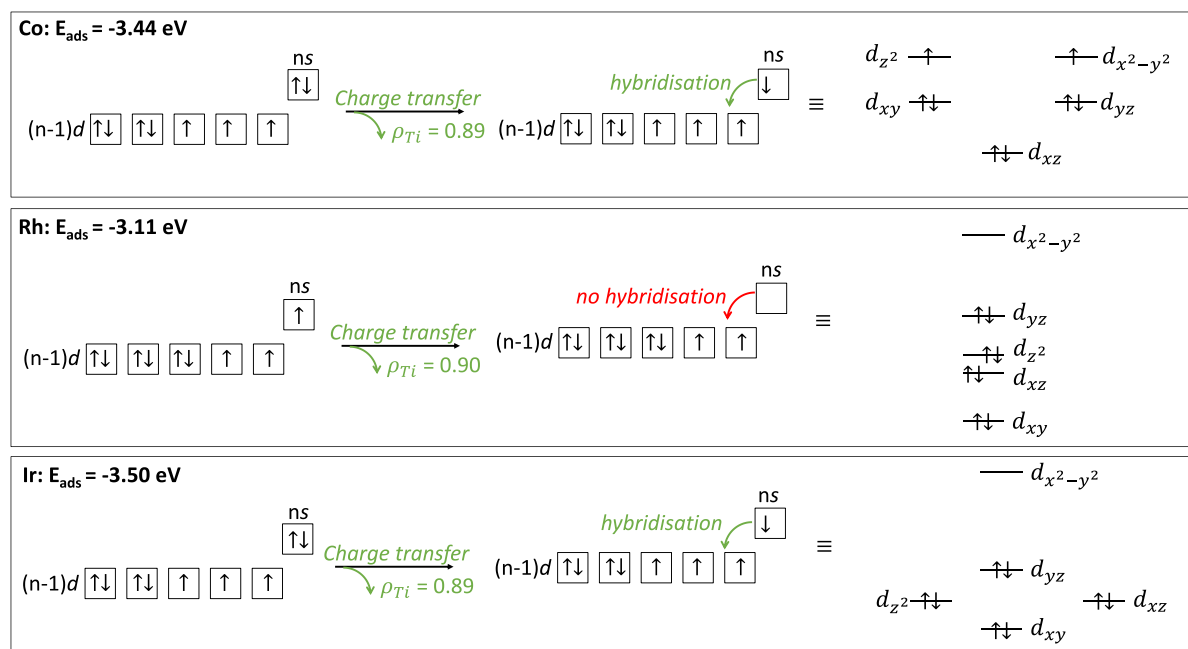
Co: $E_{ads}$ = -3.44 eV

ns
↑↓
(n-1)d ↑↓ ↑↓ ↑ ↑ ↑

Charge transfer
$\rho_{Ti}$ = 0.89

hybridisation
ns
↓
(n-1)d ↑↓ ↑↓ ↑ ↑ ↑

≡

$d_{z^2}$ ↑
↑ $d_{x^2-y^2}$
$d_{xy}$ ↑↓
↑↓ $d_{yz}$
↑↓ $d_{xz}$

Rh: $E_{ads}$ = -3.11 eV

ns
↑
(n-1)d ↑↓ ↑↓ ↑↓ ↑ ↑

Charge transfer
$\rho_{Ti}$ = 0.90

no hybridisation
ns
(n-1)d ↑↓ ↑↓ ↑↓ ↑ ↑

≡

$d_{x^2-y^2}$
↑↓ $d_{yz}$
↑↓ $d_{z^2}$
↑↓ $d_{xz}$
↑↓ $d_{xy}$

Ir: $E_{ads}$ = -3.50 eV

ns
↑↓
(n-1)d ↑↓ ↑↓ ↑ ↑ ↑

Charge transfer
$\rho_{Ti}$ = 0.89

hybridisation
ns
↓
(n-1)d ↑↓ ↑↓ ↑ ↑ ↑

≡

$d_{x^2-y^2}$
↑↓ $d_{yz}$
$d_{z^2}$ ↑↓
↑↓ $d_{xz}$
↑↓ $d_{xy}$